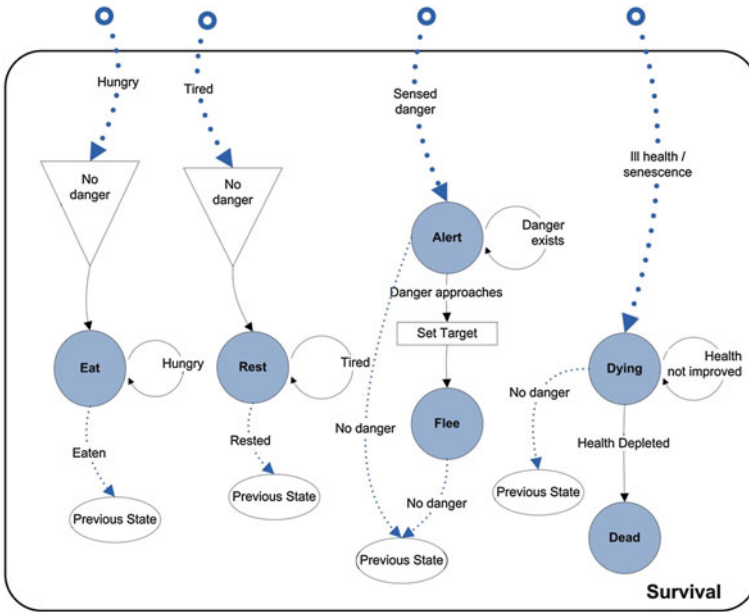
Hungry

Tired

Sensed danger

Ill health / senescence

No danger

No danger

Alert

Danger exists

Danger approaches

Set Target

Eat

Hungry

Rest

Tired

Flee

Dying

Health not improved

No danger

No danger

Health Depleted

Eaten

Rested

Previous State

Previous State

No danger

Previous State

Dead

Previous State

Survival